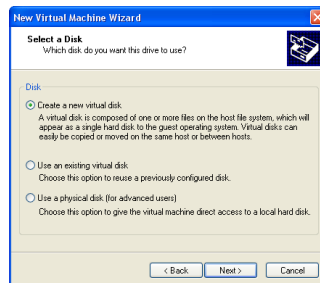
New Virtual Machine Wizard

Select a Disk
Which disk do you want this drive to use?

Disk

Create a new virtual disk
A virtual disk is composed of one or more files on the host file system, which will appear as a single hard disk to the guest operating system. Virtual disks can easily be copied or moved on the same host or between hosts.

Use an existing virtual disk
Choose this option to reuse a previously configured disk.

Use a physical disk (for advanced users)
Choose this option to give the virtual machine direct access to a local hard disk.

< Back | Next > | Cancel